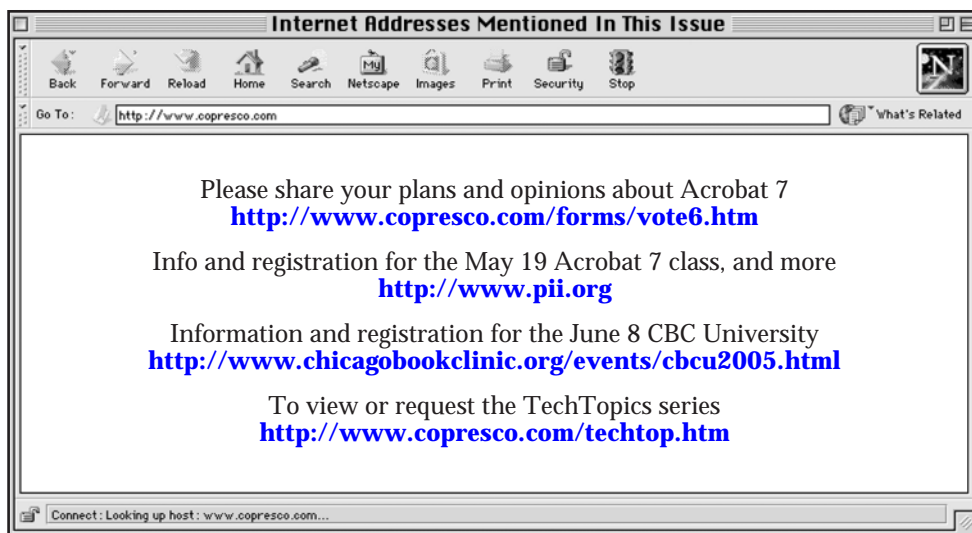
Internet Addresses Mentioned In This Issue

Back Forward Reload Home Search Netscape Images Print Security Stop

Go To: http://www.copresco.com

What's Related

Please share your plans and opinions about Acrobat 7
http://www.copresco.com/forms/vote6.htm

Info and registration for the May 19 Acrobat 7 class, and more
http://www.pii.org

Information and registration for the June 8 CBC University
http://www.chicagobookclinic.org/events/cbcu2005.html

To view or request the TechTopics series
http://www.copresco.com/techtop.htm

Connect: Looking up host: www.copresco.com...